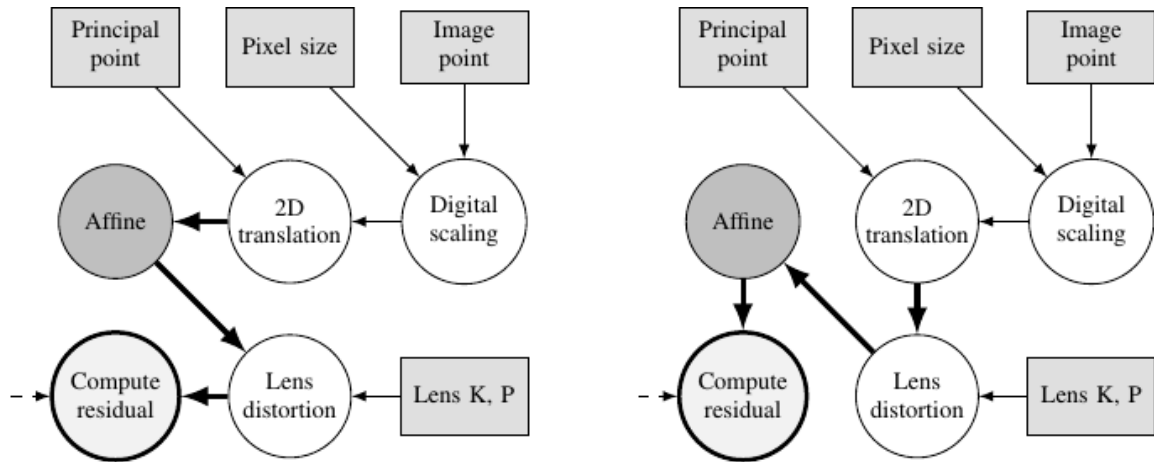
Principal point

Pixel size

Image point

Affine

2D translation

Digital scaling

Compute residual

Lens distortion

Lens K, P

Principal point

Pixel size

Image point

Affine

2D translation

Digital scaling

Compute residual

Lens distortion

Lens K, P